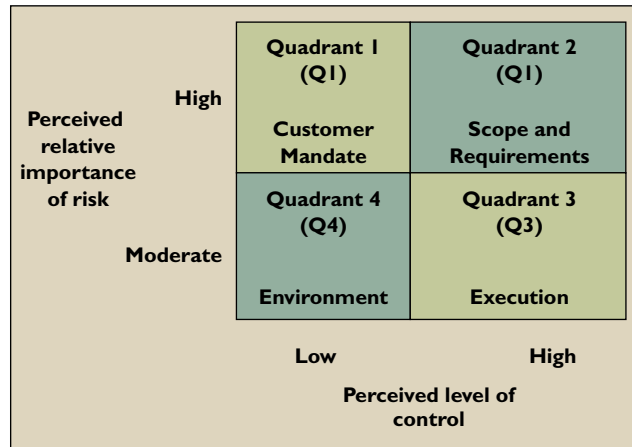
Perceived relative importance of risk

High

Moderate

| Quadrant 1 (Q1) Customer Mandate | Quadrant 2 (Q1) Scope and Requirements |
|---|---|
| Quadrant 4 (Q4) Environment | Quadrant 3 (Q3) Execution |

Low

High

Perceived level of control